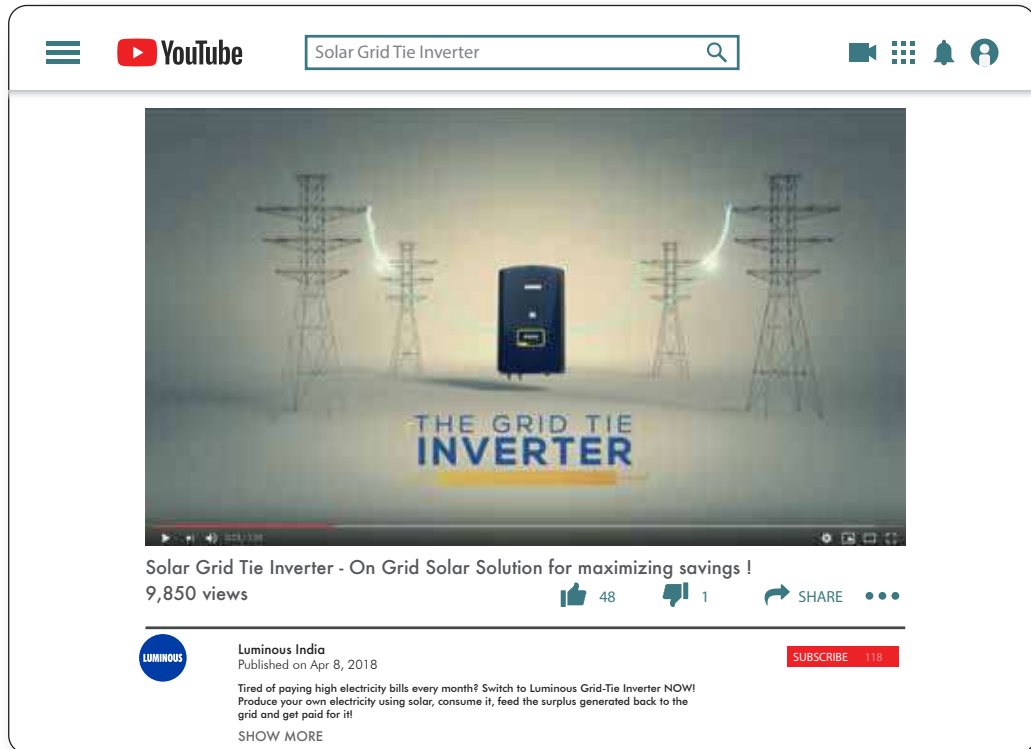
YouTube

Solar Grid Tie Inverter

THE GRID TIE
INVERTER

Solar Grid Tie Inverter - On Grid Solar Solution for maximizing savings !
9,850 views

48 1 SHARE

LUMINOUS

Luminous India
Published on Apr 8, 2018

SUBSCRIBE 118

Tired of paying high electricity bills every month? Switch to Luminous Grid-Tie Inverter NOW! Produce your own electricity using solar, consume it, feed the surplus generated back to the grid and get paid for it!

SHOW MORE